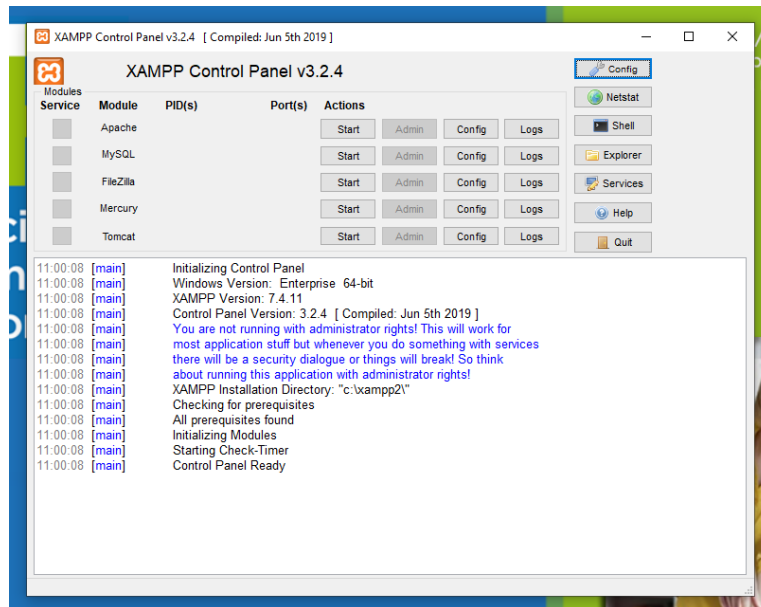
XAMPP Control Panel v3.2.4 [ Compiled: Jun 5th 2019 ]

XAMPP Control Panel v3.2.4

Modules
Service | Module | PID(s) | Port(s) | Actions

| Module | | | | | |
|---|---|---|---|---|---|
| Apache | Start | Admin | Config | Logs |
| MySQL | Start | Admin | Config | Logs |
| FileZilla | Start | Admin | Config | Logs |
| Mercury | Start | Admin | Config | Logs |
| Tomcat | Start | Admin | Config | Logs |

Config
Netstat
Shell
Explorer
Services
Help
Quit

11:00:08 [main] Initializing Control Panel
11:00:08 [main] Windows Version: Enterprise 64-bit
11:00:08 [main] XAMPP Version: 7.4.11
11:00:08 [main] Control Panel Version: 3.2.4 [ Compiled: Jun 5th 2019 ]
11:00:08 [main] You are not running with administrator rights! This will work for
11:00:08 [main] most application stuff but whenever you do something with services
11:00:08 [main] there will be a security dialogue or things will break! So think
11:00:08 [main] about running this application with administrator rights!
11:00:08 [main] XAMPP Installation Directory: "c:\xampp2\"
11:00:08 [main] Checking for prerequisites
11:00:08 [main] All prerequisites found
11:00:08 [main] Initializing Modules
11:00:08 [main] Starting Check-Timer
11:00:08 [main] Control Panel Ready